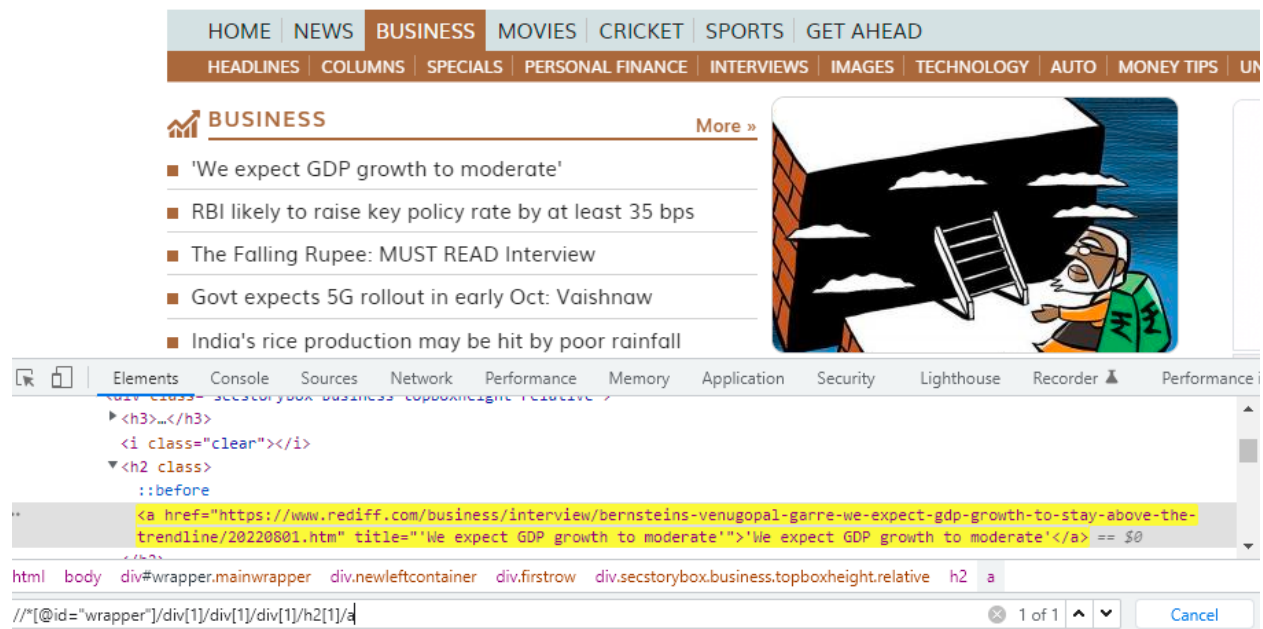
HOME | NEWS | BUSINESS | MOVIES | CRICKET | SPORTS | GET AHEAD

HEADLINES | COLUMNS | SPECIALS | PERSONAL FINANCE | INTERVIEWS | IMAGES | TECHNOLOGY | AUTO | MONEY TIPS | UN

BUSINESS

More »

'We expect GDP growth to moderate'

RBI likely to raise key policy rate by at least 35 bps

The Falling Rupee: MUST READ Interview

Govt expects 5G rollout in early Oct: Vaishnaw

India's rice production may be hit by poor rainfall

Elements Console Sources Network Performance Memory Application Security Lighthouse Recorder Performance i

▶<h3>…</h3>
<i class="clear"></i>
▼<h2 class>
::before
<a href="https://www.rediff.com/business/interview/bernsteins-venugopal-garre-we-expect-gdp-growth-to-stay-above-the-trendline/20220801.htm" title="'We expect GDP growth to moderate'">'We expect GDP growth to moderate'</a> == $0

html body div#wrapper.mainwrapper div.newleftcontainer div.firstrow div.secstorybox.business.topboxheight.relative h2 a

//*[@id="wrapper"]/div[1]/div[1]/div[1]/h2[1]/a

1 of 1

Cancel